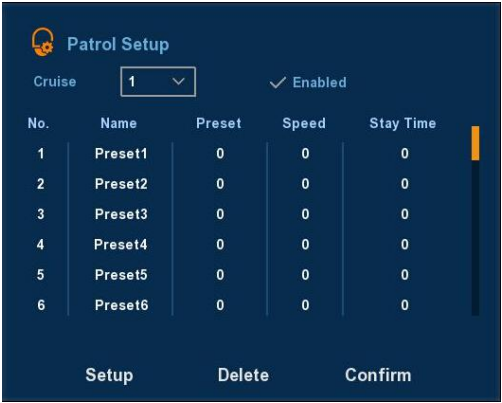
Patrol Setup

Cruise 1 ✓ Enabled

| No. | Name | Preset | Speed | Stay Time |
|---|---|---|---|---|
| 1 | Preset1 | 0 | 0 | 0 |
| 2 | Preset2 | 0 | 0 | 0 |
| 3 | Preset3 | 0 | 0 | 0 |
| 4 | Preset4 | 0 | 0 | 0 |
| 5 | Preset5 | 0 | 0 | 0 |
| 6 | Preset6 | 0 | 0 | 0 |

Setup Delete Confirm